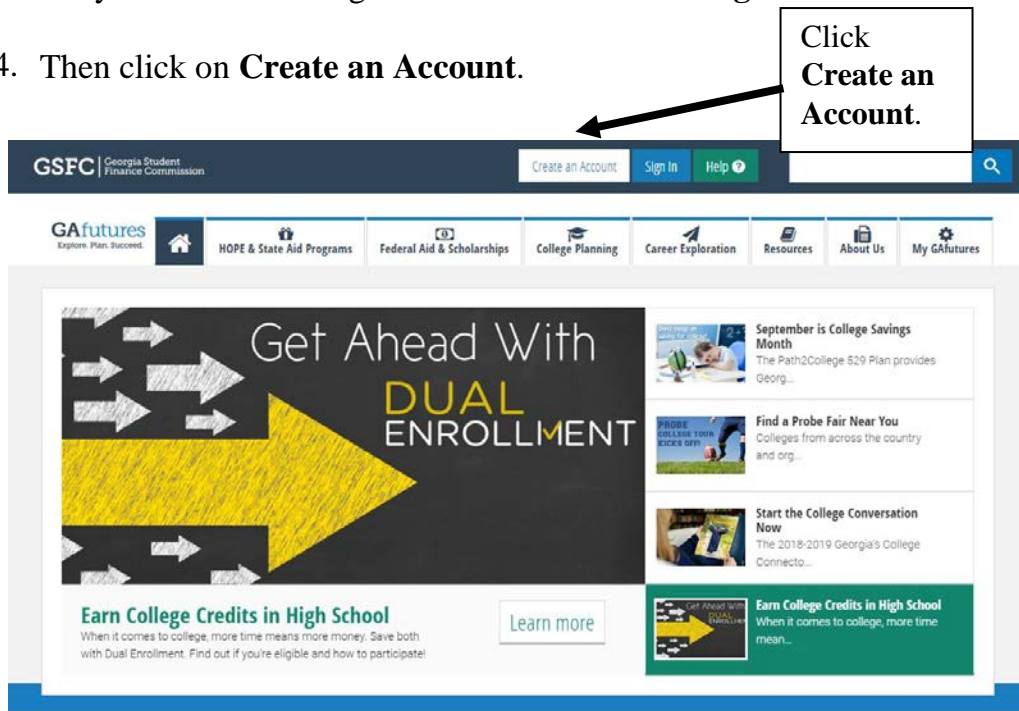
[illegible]

4. Then click on **Create an Account**.

Click **Create an Account**.

GSFC Georgia Student Finance Commission

Create an Account Sign In Help

GAfutures Explore. Plan. Succeed.

HOPE & State Aid Programs Federal Aid & Scholarships College Planning Career Exploration Resources About Us My GAfutures

Get Ahead With DUAL ENROLLMENT

Earn College Credits in High School
When it comes to college, more time means more money. Save both with Dual Enrollment. Find out if you're eligible and how to participate!

Learn more

September is College Savings Month
The Path2College 529 Plan provides Georg...

Find a Probe Fair Near You
Colleges from across the country and org...

Start the College Conversation Now
The 2018-2019 Georgia's College Connecto...

Earn College Credits in High School
When it comes to college, more time mean...